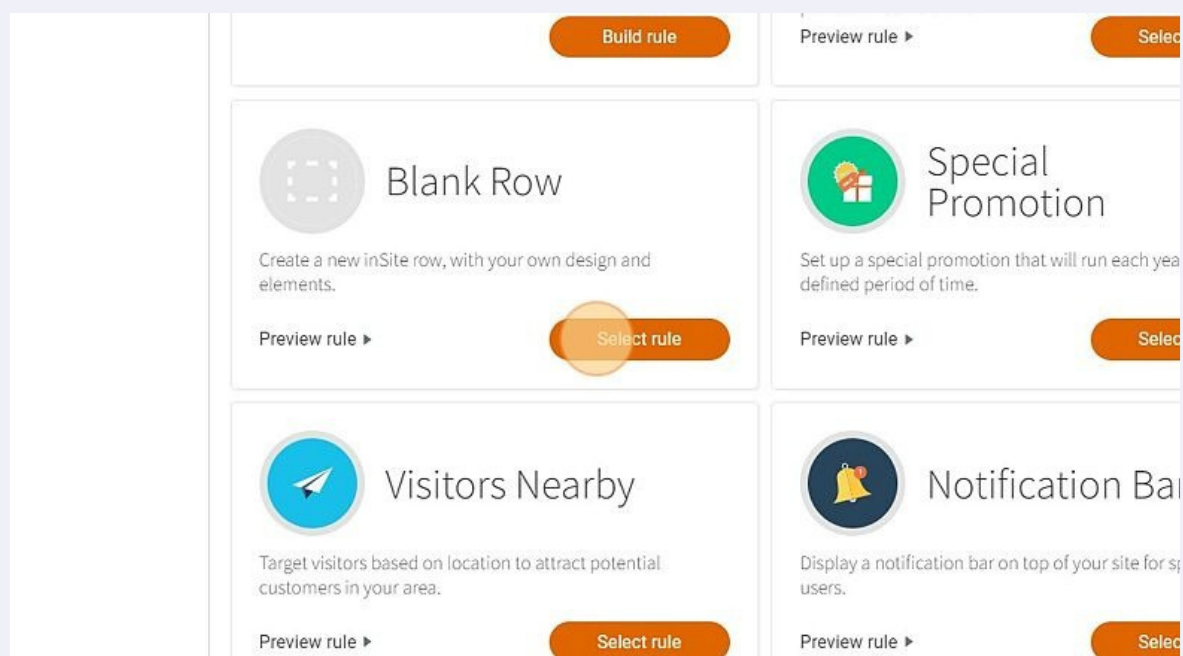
Build rule

Preview rule ▸

Selec

Blank Row

Create a new inSite row, with your own design and elements.

Preview rule ▸

Select rule

Special Promotion

Set up a special promotion that will run each yea defined period of time.

Preview rule ▸

Selec

Visitors Nearby

Target visitors based on location to attract potential customers in your area.

Preview rule ▸

Select rule

Notification Ba

Display a notification bar on top of your site for s users.

Preview rule ▸

Selec